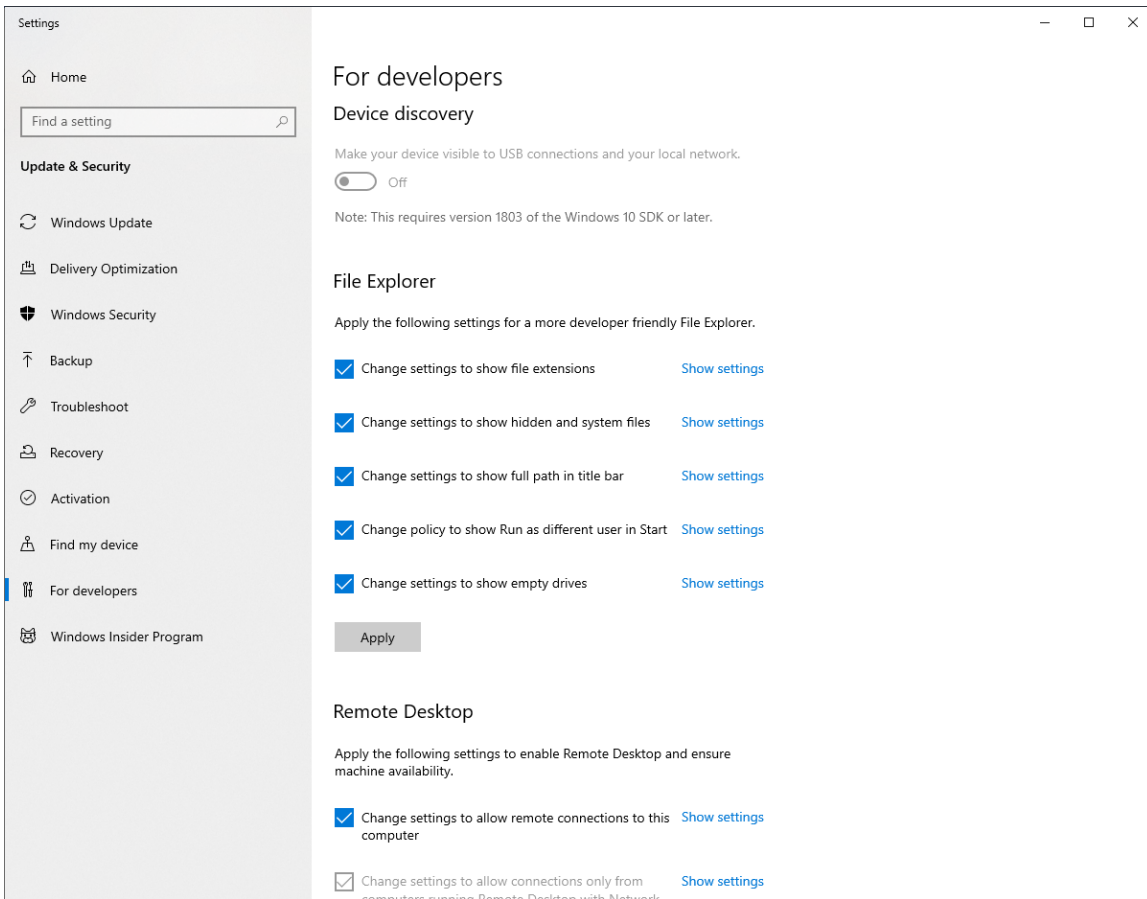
Settings

Home

Find a setting

Update & Security

Windows Update

Delivery Optimization

Windows Security

Backup

Troubleshoot

Recovery

Activation

Find my device

For developers

Windows Insider Program

For developers

Device discovery

Make your device visible to USB connections and your local network.

Off

Note: This requires version 1803 of the Windows 10 SDK or later.

File Explorer

Apply the following settings for a more developer friendly File Explorer.

Change settings to show file extensions Show settings

Change settings to show hidden and system files Show settings

Change settings to show full path in title bar Show settings

Change policy to show Run as different user in Start Show settings

Change settings to show empty drives Show settings

Apply

Remote Desktop

Apply the following settings to enable Remote Desktop and ensure machine availability.

Change settings to allow remote connections to this computer Show settings

Change settings to allow connections only from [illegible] Show settings